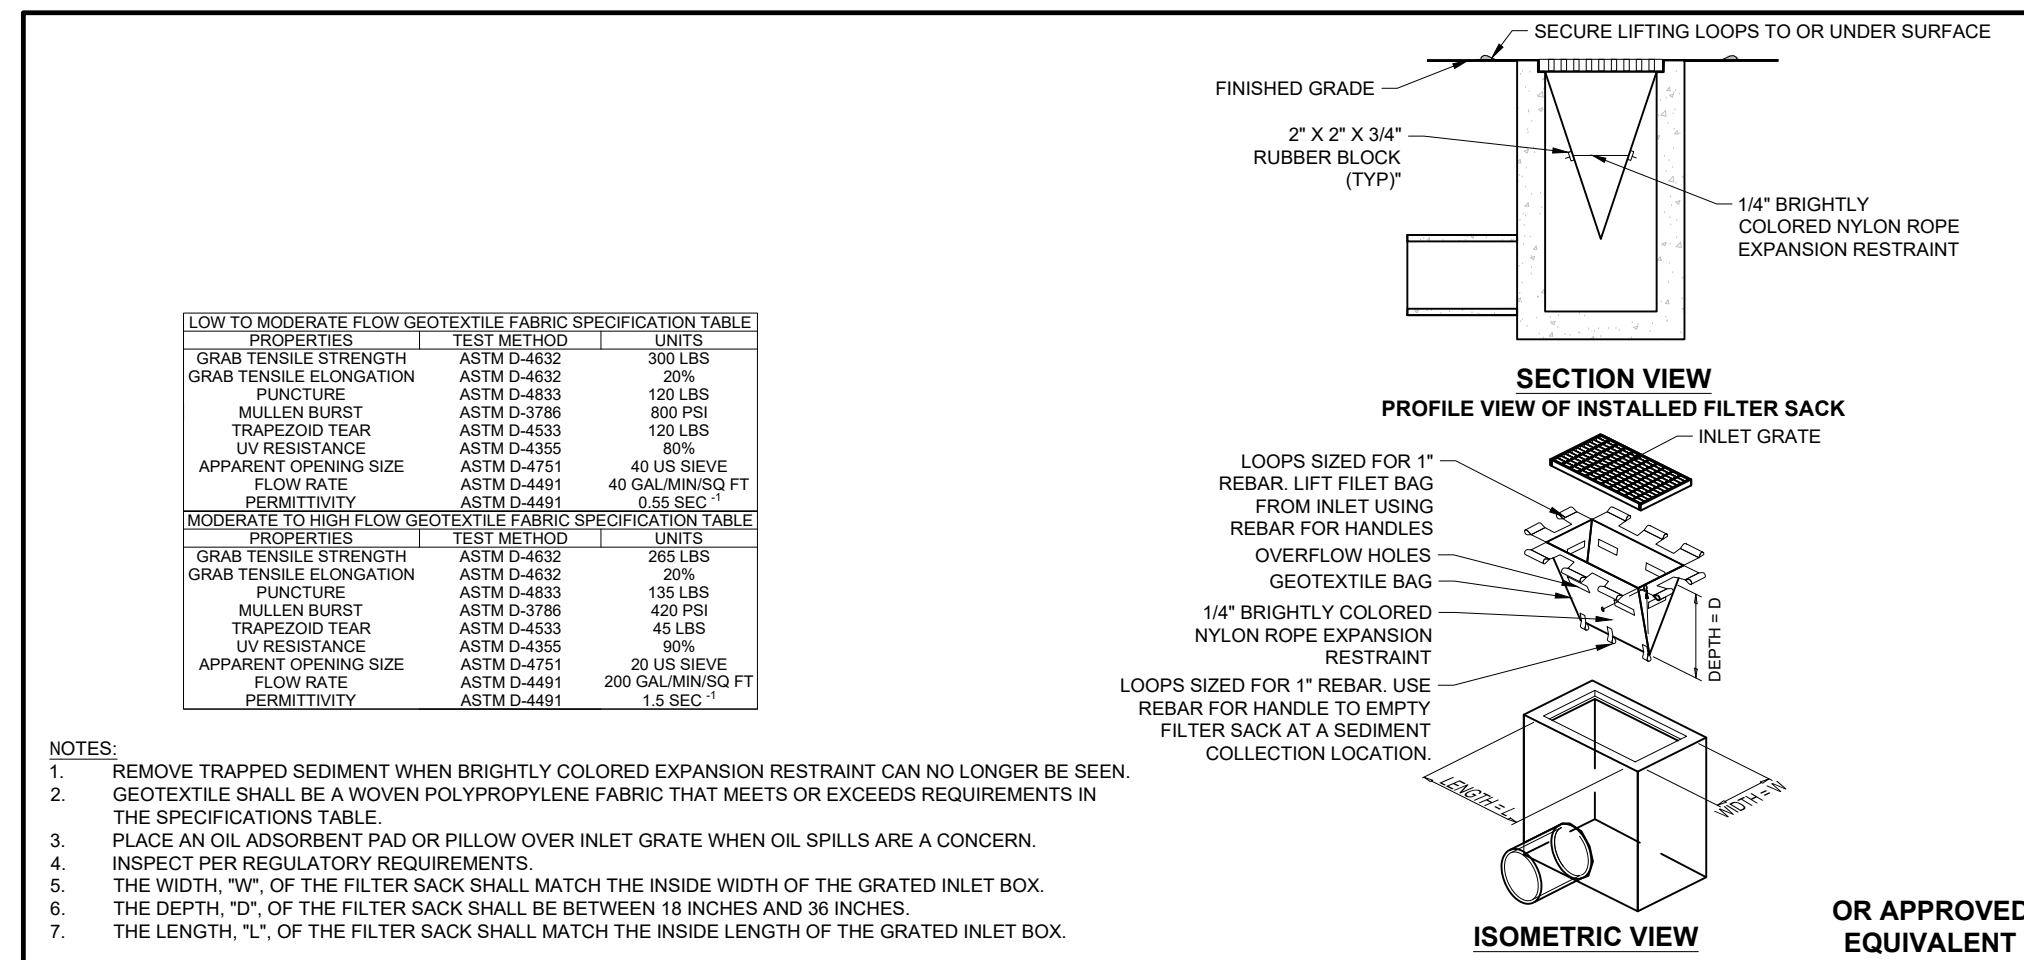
SECURE LIFTING LOOPS TO OR UNDER SURFACE

FINISHED GRADE

2" X 2" X 3/4" RUBBER BLOCK (TYP)"

1/4" BRIGHTLY COLORED NYLON ROPE EXPANSION RESTRAINT

SECTION VIEW
PROFILE VIEW OF INSTALLED FILTER SACK

INLET GRATE

LOOPS SIZED FOR 1" REBAR. LIFT FILET BAG FROM INLET USING REBAR FOR HANDLES

OVERFLOW HOLES

GEOTEXTILE BAG

1/4" BRIGHTLY COLORED NYLON ROPE EXPANSION RESTRAINT

DEPTH = D

LOOPS SIZED FOR 1" REBAR. USE REBAR FOR HANDLE TO EMPTY FILTER SACK AT A SEDIMENT COLLECTION LOCATION.

LENGTH = L

WIDTH = W

ISOMETRIC VIEW

OR APPROVED EQUIVALENT

| LOW TO MODERATE FLOW GEOTEXTILE FABRIC SPECIFICATION TABLE | | |
|---|---|---|
| PROPERTIES | TEST METHOD | UNITS |
| GRAB TENSILE STRENGTH | ASTM D-4632 | 300 LBS |
| GRAB TENSILE ELONGATION | ASTM D-4632 | 20% |
| PUNCTURE | ASTM D-4833 | 120 LBS |
| MULLEN BURST | ASTM D-3786 | 800 PSI |
| TRAPEZOID TEAR | ASTM D-4533 | 120 LBS |
| UV RESISTANCE | ASTM D-4355 | 80% |
| APPARENT OPENING SIZE | ASTM D-4751 | 40 US SIEVE |
| FLOW RATE | ASTM D-4491 | 40 GAL/MIN/SQ FT |
| PERMITTIVITY | ASTM D-4491 | 0.55 SEC $^{-1}$ |
| MODERATE TO HIGH FLOW GEOTEXTILE FABRIC SPECIFICATION TABLE | | |
| PROPERTIES | TEST METHOD | UNITS |
| GRAB TENSILE STRENGTH | ASTM D-4632 | 265 LBS |
| GRAB TENSILE ELONGATION | ASTM D-4632 | 20% |
| PUNCTURE | ASTM D-4833 | 135 LBS |
| MULLEN BURST | ASTM D-3786 | 420 PSI |
| TRAPEZOID TEAR | ASTM D-4533 | 45 LBS |
| UV RESISTANCE | ASTM D-4355 | 90% |
| APPARENT OPENING SIZE | ASTM D-4751 | 20 US SIEVE |
| FLOW RATE | ASTM D-4491 | 200 GAL/MIN/SQ FT |
| PERMITTIVITY | ASTM D-4491 | 1.5 SEC $^{-1}$ |

NOTES:
1. REMOVE TRAPPED SEDIMENT WHEN BRIGHTLY COLORED EXPANSION RESTRAINT CAN NO LONGER BE SEEN.
2. GEOTEXTILE SHALL BE A WOVEN POLYPROPYLENE FABRIC THAT MEETS OR EXCEEDS REQUIREMENTS IN THE SPECIFICATIONS TABLE.
3. PLACE AN OIL ADSORBENT PAD OR PILLOW OVER INLET GRATE WHEN OIL SPILLS ARE A CONCERN.
4. INSPECT PER REGULATORY REQUIREMENTS.
5. THE WIDTH, "W", OF THE FILTER SACK SHALL MATCH THE INSIDE WIDTH OF THE GRATED INLET BOX.
6. THE DEPTH, "D", OF THE FILTER SACK SHALL BE BETWEEN 18 INCHES AND 36 INCHES.
7. THE LENGTH, "L", OF THE FILTER SACK SHALL MATCH THE INSIDE LENGTH OF THE GRATED INLET BOX.